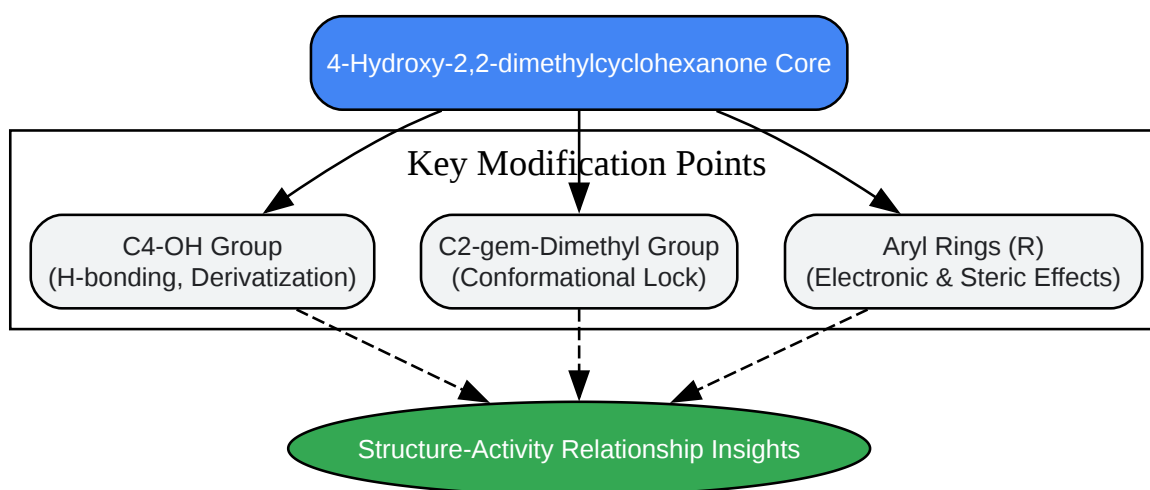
4-Hydroxy-2,2-dimethylcyclohexanone Core

Key Modification Points

C4-OH Group
(H-bonding, Derivatization)

C2-gem-Dimethyl Group
(Conformational Lock)

Aryl Rings (R)
(Electronic & Steric Effects)

Structure-Activity Relationship Insights